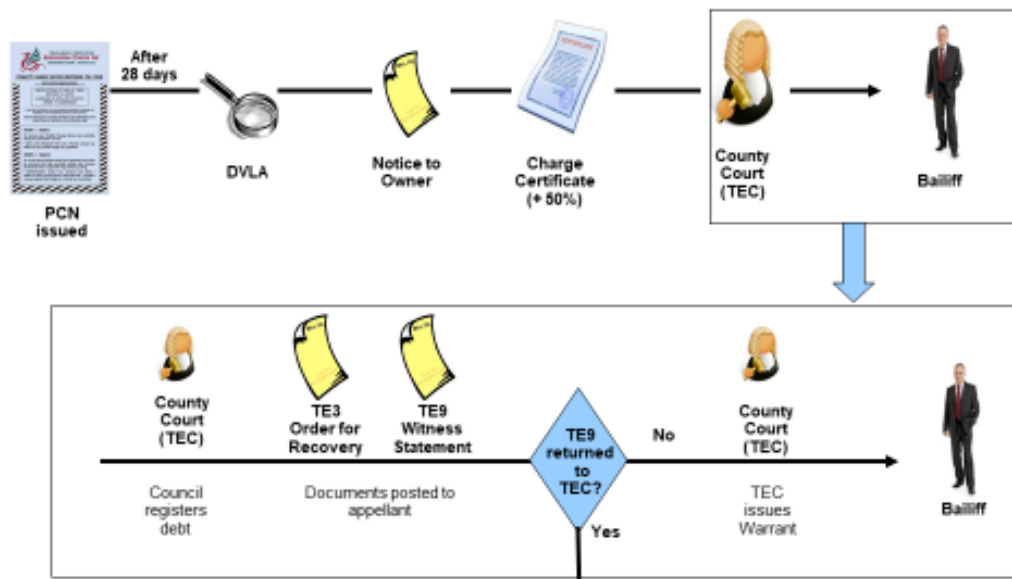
After 28 days

PCN issued

DVLA

Notice to Owner

Charge Certificate (+ 50%)

County Court (TEC)

Bailiff

County Court (TEC)

Council registers debt

TE3 Order for Recovery

TE9 Witness Statement

Documents posted to appellant

TE9 returned to TEC?

No

Yes

County Court (TEC)

TEC issues Warrant

Bailiff